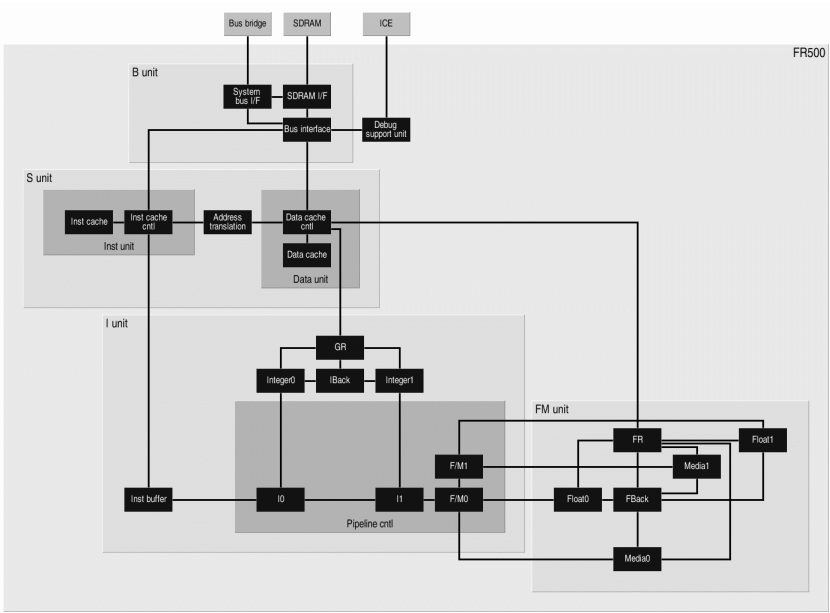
Bus bridge
SDRAM
ICE
FR500
B unit
System bus I/F
SDRAM I/F
Bus interface
Debug support unit
S unit
Inst cache
Inst cache cntl
Inst unit
Address translation
Data cache cntl
Data cache
Data unit
I unit
GR
Integer0
IBack
Integer1
FM unit
FR
Float1
F/M1
Media1
Inst buffer
I0
I1
F/M0
Float0
FBack
Pipeline cntl
Media0